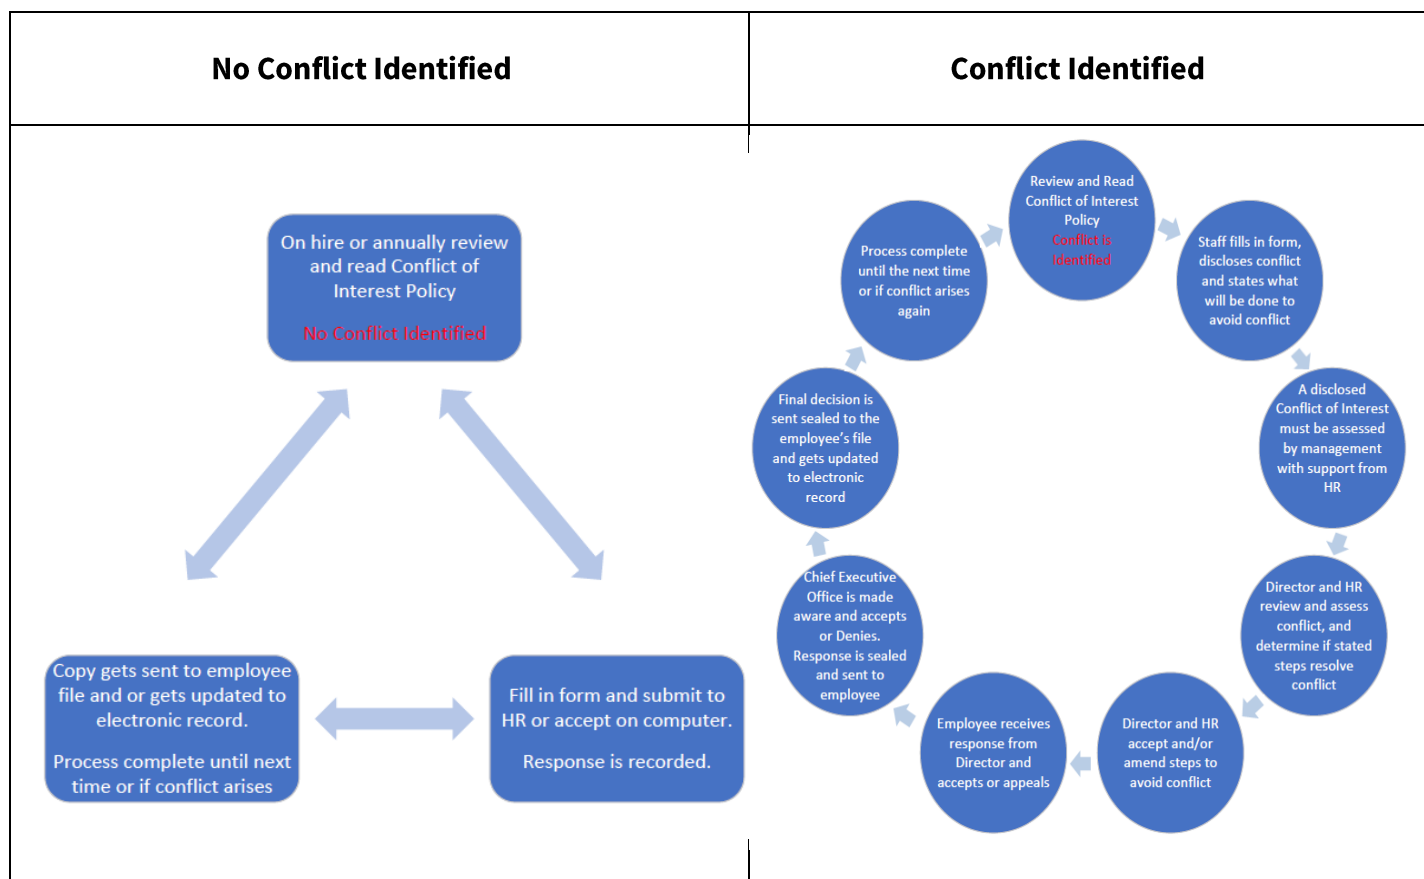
| No Conflict Identified | Conflict Identified |
|---|---|

On hire or annually review and read Conflict of Interest Policy

No Conflict Identified

Fill in form and submit to HR or accept on computer.

Response is recorded.

Copy gets sent to employee file and or gets updated to electronic record.

Process complete until next time or if conflict arises

Review and Read Conflict of Interest Policy

Conflict is Identified

Staff fills in form, discloses conflict and states what will be done to avoid conflict

A disclosed Conflict of Interest must be assessed by management with support from HR

Director and HR review and assess conflict, and determine if stated steps resolve conflict

Director and HR accept and/or amend steps to avoid conflict

Employee receives response from Director and accepts or appeals

Chief Executive Office is made aware and accepts or Denies. Response is sealed and sent to employee

Final decision is sent sealed to the employee's file and gets updated to electronic record

Process complete until the next time or if conflict arises again